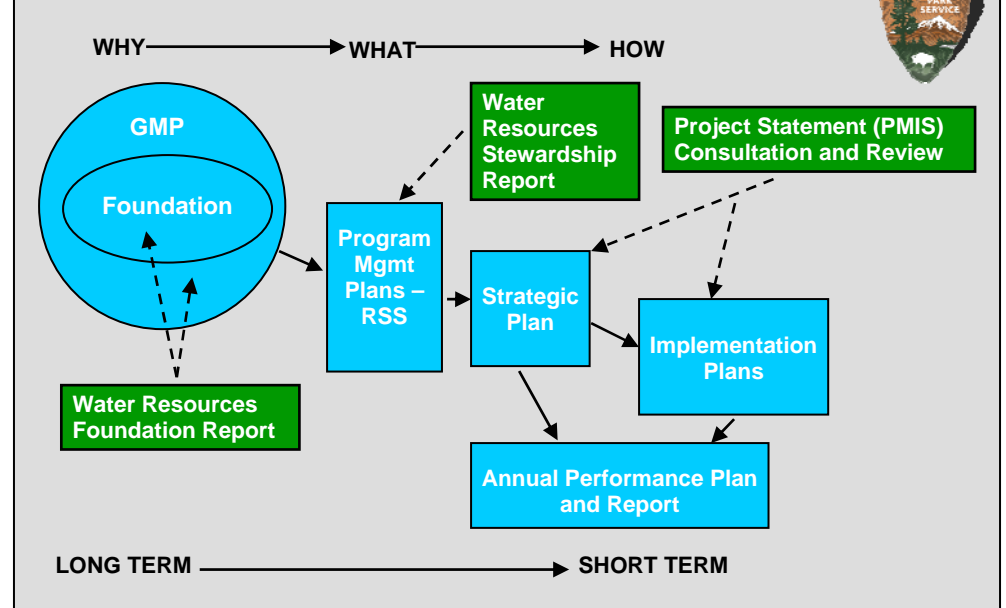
PARK SERVICE

WHY WHAT HOW

GMP

Foundation

Water Resources Stewardship Report

Project Statement (PMIS) Consultation and Review

Program Mgmt Plans – RSS

Strategic Plan

Implementation Plans

Water Resources Foundation Report

Annual Performance Plan and Report

LONG TERM SHORT TERM